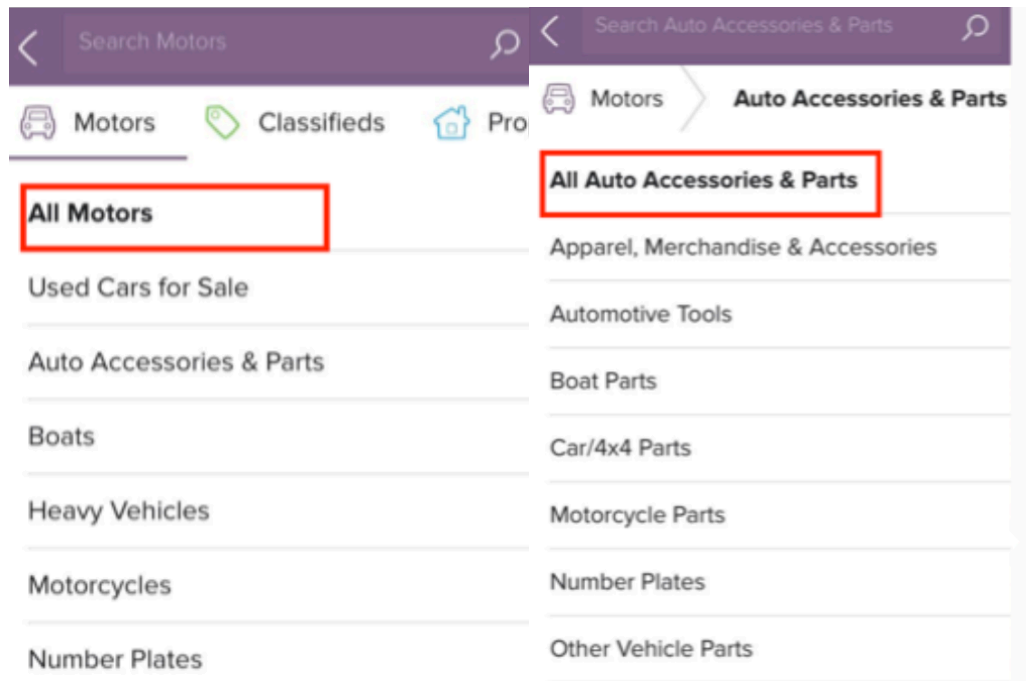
Search Motors

Motors
Classifieds
Pro

All Motors

Used Cars for Sale

Auto Accessories & Parts

Boats

Heavy Vehicles

Motorcycles

Number Plates

Search Auto Accessories & Parts

Motors
Auto Accessories & Parts

All Auto Accessories & Parts

Apparel, Merchandise & Accessories

Automotive Tools

Boat Parts

Car/4x4 Parts

Motorcycle Parts

Number Plates

Other Vehicle Parts